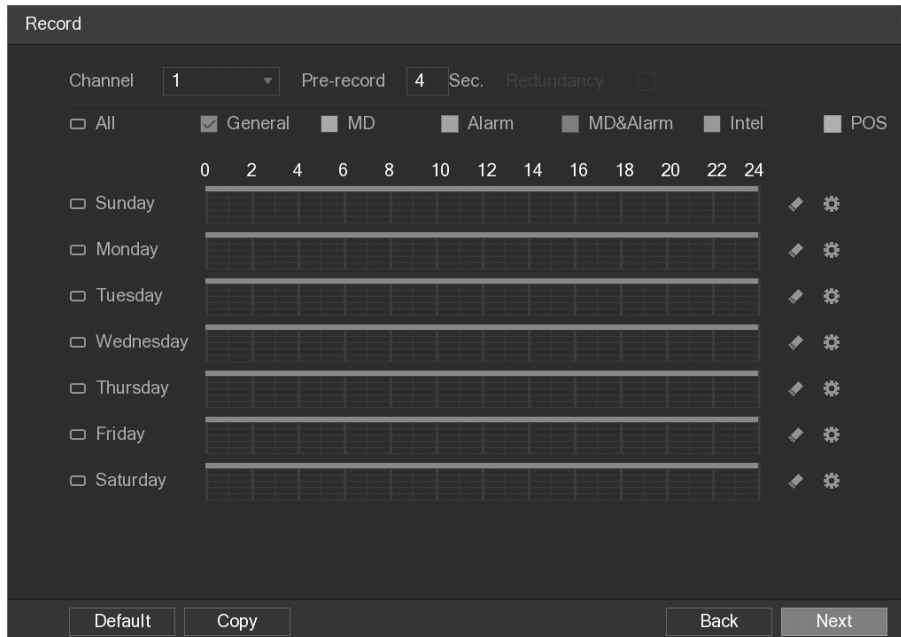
Record

Channel 1 Pre-record 4 Sec. Redundancy

All General MD Alarm MD&Alarm Intel POS

0 2 4 6 8 10 12 14 16 18 20 22 24

Sunday

Monday

Tuesday

Wednesday

Thursday

Friday

Saturday

Default Copy Back Next